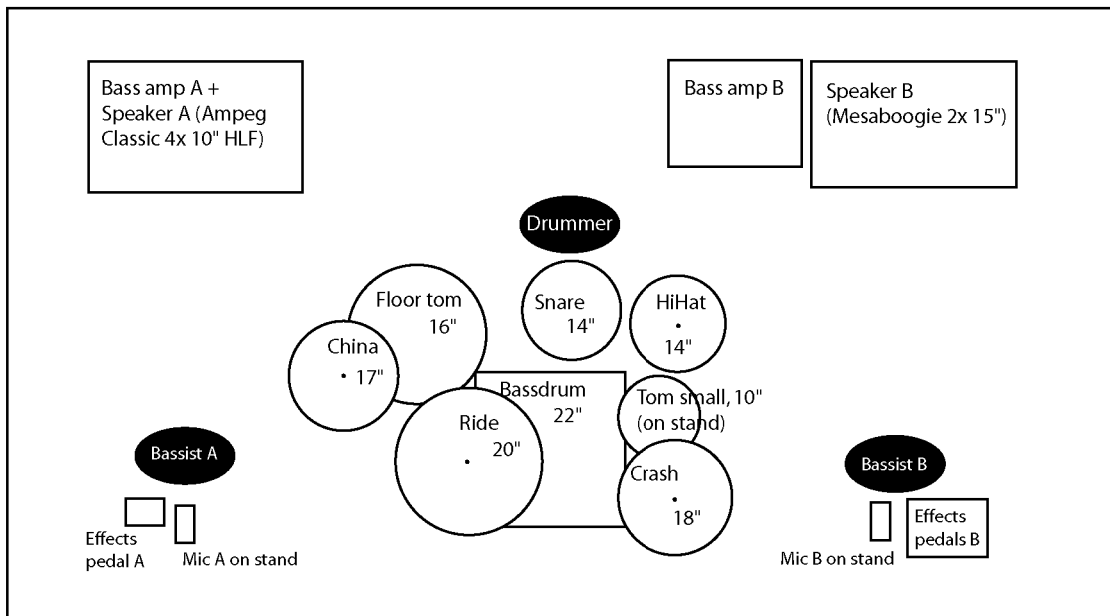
Bass amp A + Speaker A (Ampeg Classic 4x 10" HLF)

Bass amp B

Speaker B (Mesaboogie 2x 15")

Drummer

Floor tom 16"

Snare 14"

HiHat 14"

China 17"

Bassdrum 22"

Tom small, 10" (on stand)

Ride 20"

Crash 18"

Bassist A

Bassist B

Effects pedal A

Mic A on stand

Mic B on stand

Effects pedals B